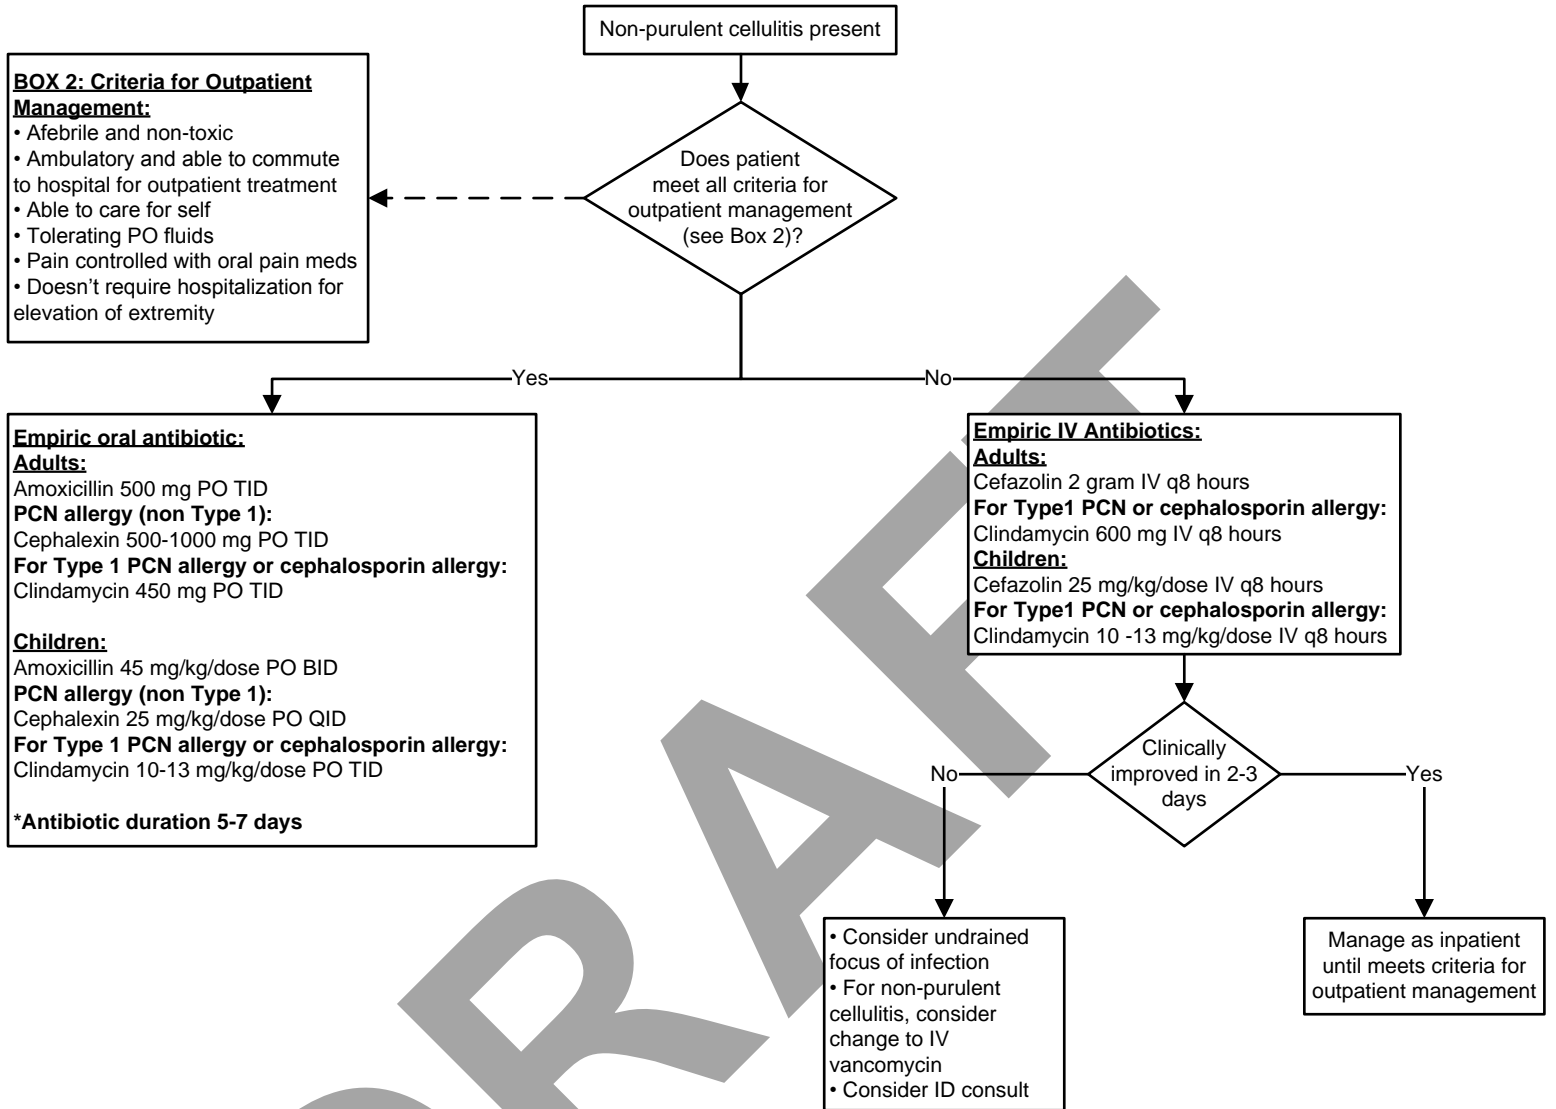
Non-purulent cellulitis present

BOX 2: Criteria for Outpatient Management:
• Afebrile and non-toxic
• Ambulatory and able to commute to hospital for outpatient treatment
• Able to care for self
• Tolerating PO fluids
• Pain controlled with oral pain meds
• Doesn't require hospitalization for elevation of extremity

Does patient meet all criteria for outpatient management (see Box 2)?

Yes

No

Empiric oral antibiotic:
Adults:
Amoxicillin 500 mg PO TID
PCN allergy (non Type 1):
Cephalexin 500-1000 mg PO TID
For Type 1 PCN allergy or cephalosporin allergy:
Clindamycin 450 mg PO TID

Children:
Amoxicillin 45 mg/kg/dose PO BID
PCN allergy (non Type 1):
Cephalexin 25 mg/kg/dose PO QID
For Type 1 PCN allergy or cephalosporin allergy:
Clindamycin 10-13 mg/kg/dose PO TID

*Antibiotic duration 5-7 days

Empiric IV Antibiotics:
Adults:
Cefazolin 2 gram IV q8 hours
For Type1 PCN or cephalosporin allergy:
Clindamycin 600 mg IV q8 hours
Children:
Cefazolin 25 mg/kg/dose IV q8 hours
For Type1 PCN or cephalosporin allergy:
Clindamycin 10 -13 mg/kg/dose IV q8 hours

Clinically improved in 2-3 days

No

Yes

• Consider undrained focus of infection
• For non-purulent cellulitis, consider change to IV vancomycin
• Consider ID consult

Manage as inpatient until meets criteria for outpatient management

DRAFT